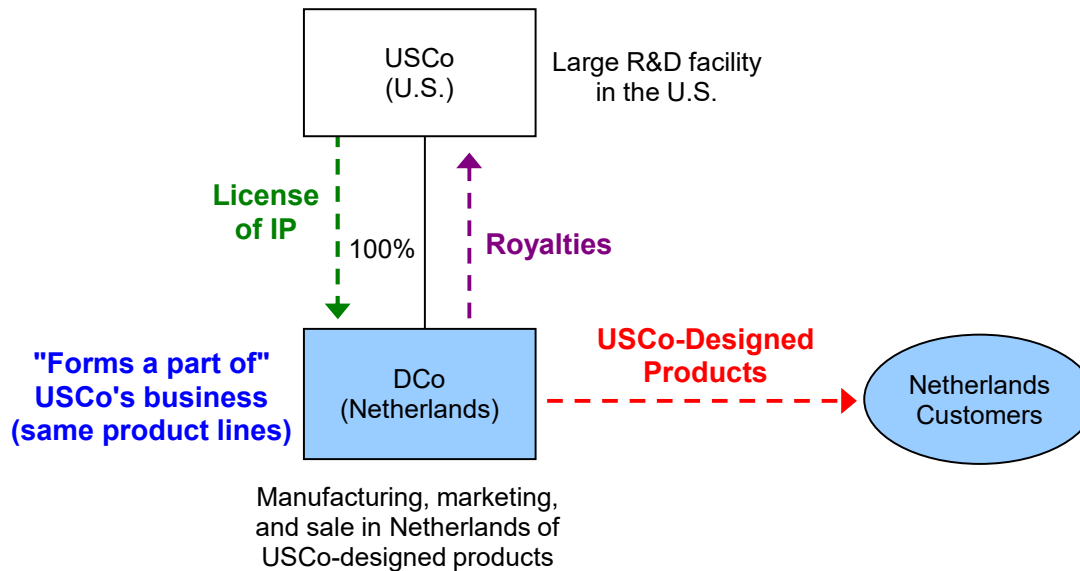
USCo
(U.S.)

Large R&D facility in the U.S.

License of IP

100%

Royalties

"Forms a part of" USCo's business (same product lines)

DCo
(Netherlands)

USCo-Designed Products

Netherlands Customers

Manufacturing, marketing, and sale in Netherlands of USCo-designed products